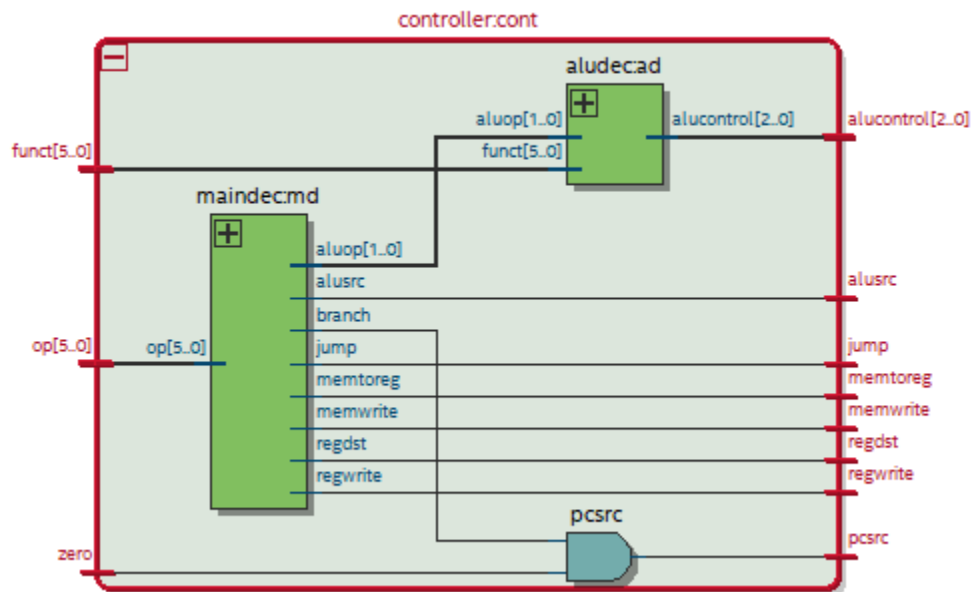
controller:cont

aludec:ad

aluop[1..0]

funct[5..0]

alucontrol[2..0]

funct[5..0]

alucontrol[2..0]

maindec:md

aluop[1..0]

alusrc

branch

op[5..0]

op[5..0]

jump

memtoreg

memwrite

regdst

regwrite

alusrc

jump

memtoreg

memwrite

regdst

regwrite

pcsrc

pcsrc

zero